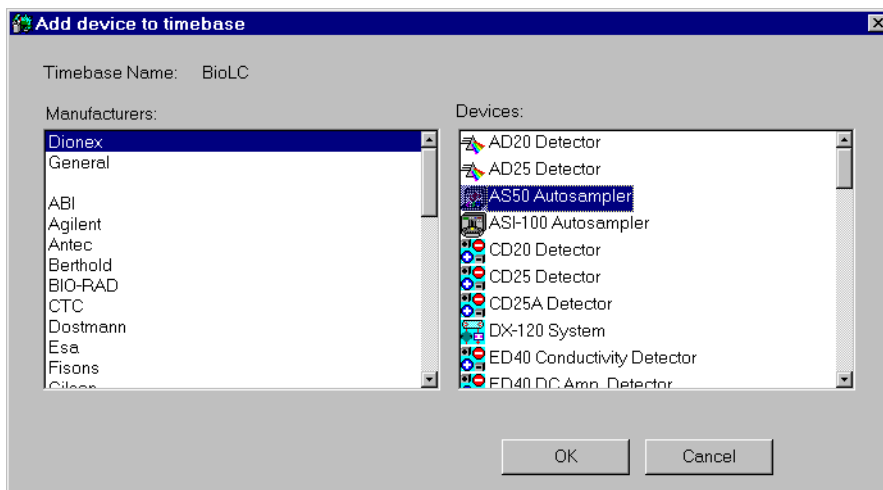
Add device to timebase

Timebase Name: BioLC

Manufacturers:

Dionex
General

ABI
Agilent
Antec
Berthold
BIO-RAD
CTC
Dostmann
Esa
Fisons
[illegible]

Devices:

AD20 Detector
AD25 Detector
AS50 Autosampler
ASI-100 Autosampler
CD20 Detector
CD25 Detector
CD25A Detector
DX-120 System
ED40 Conductivity Detector
ED40 DC Amp. Detector

OK
Cancel